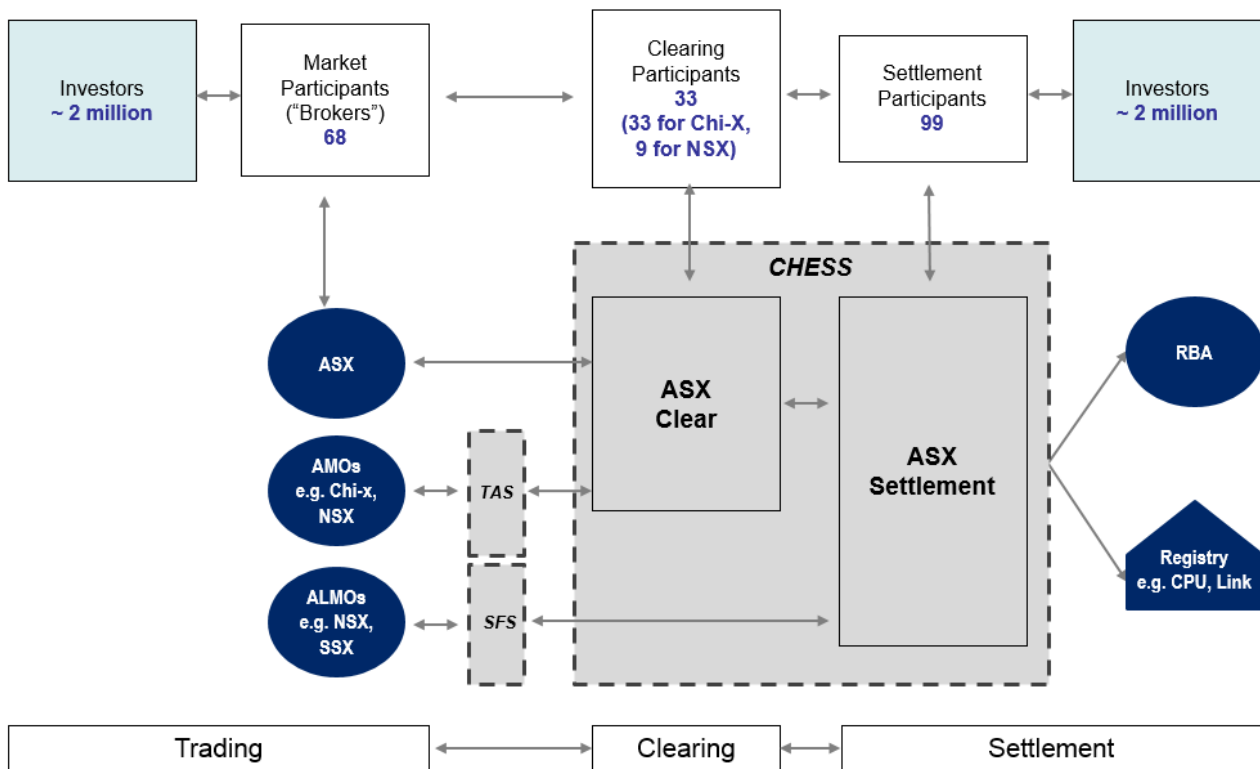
Investors
~ 2 million

Market Participants ("Brokers")
68

Clearing Participants
33
(33 for Chi-X, 9 for NSX)

Settlement Participants
99

Investors
~ 2 million

CHESS

ASX

ASX Clear

ASX Settlement

RBA

AMOs e.g. Chi-x, NSX

TAS

ALMOs e.g. NSX, SSX

SFS

Registry e.g. CPU, Link

Trading

Clearing

Settlement